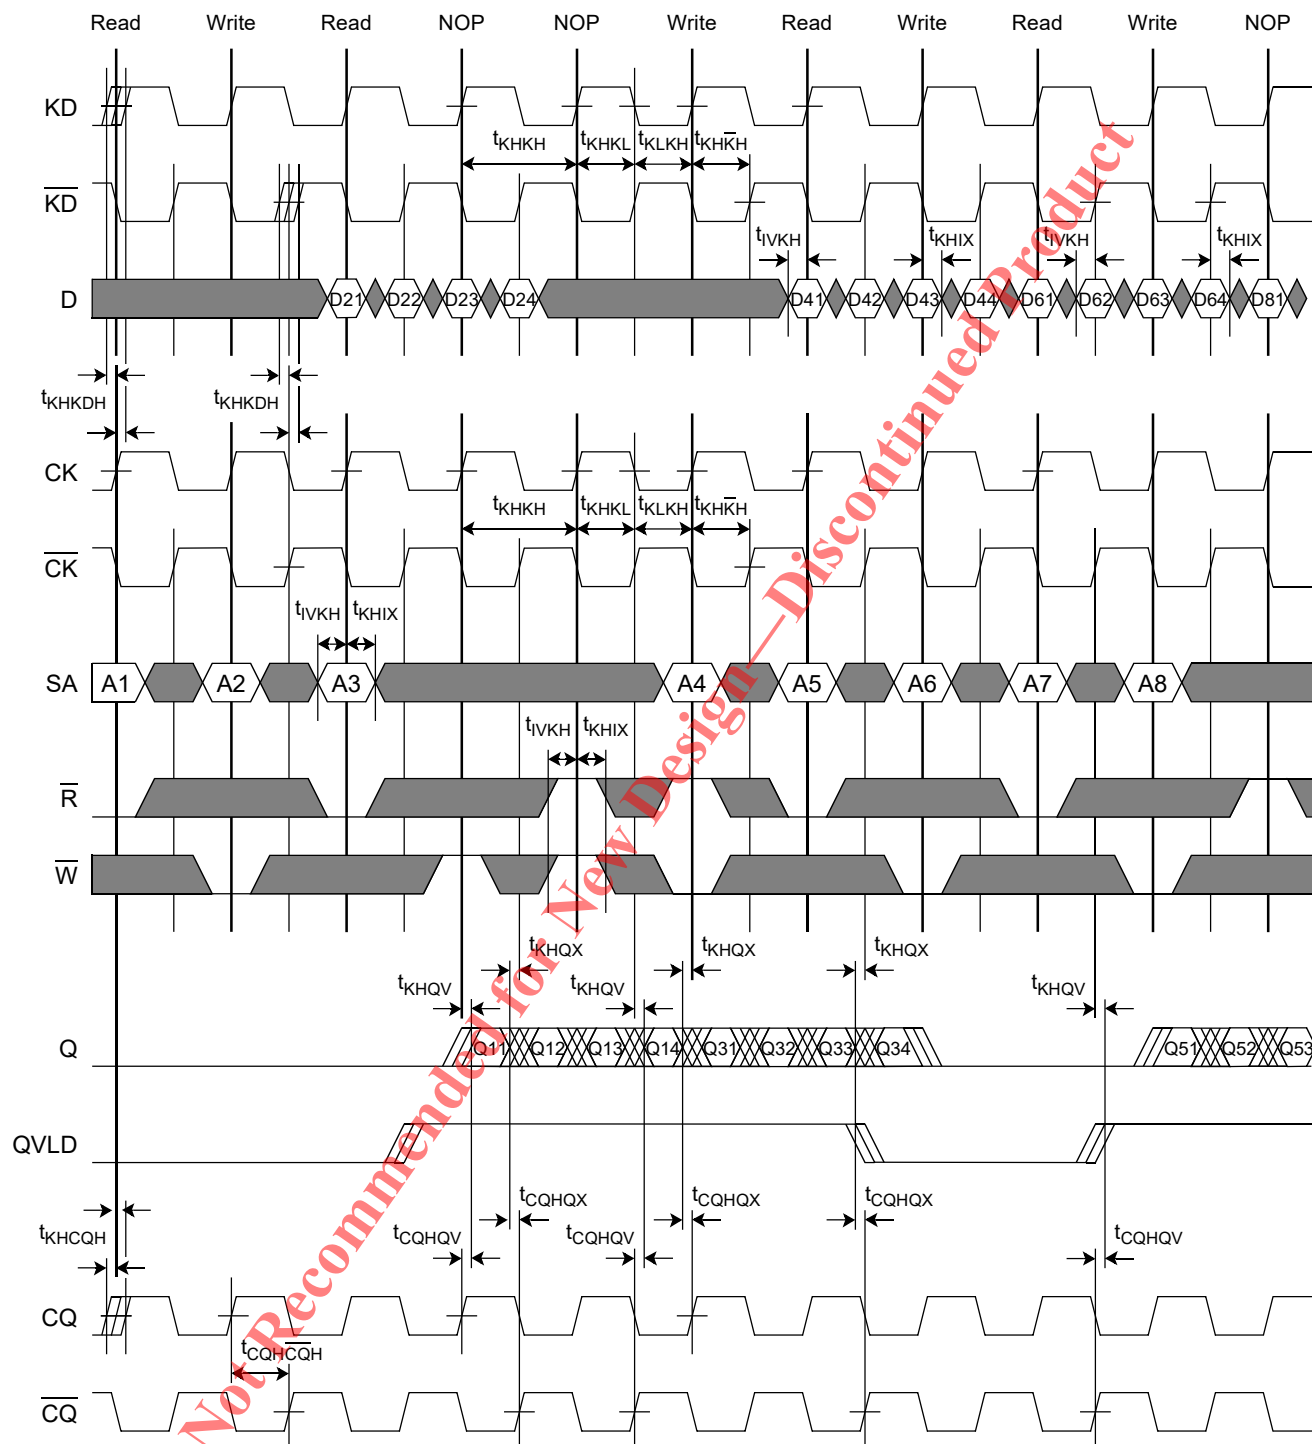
Read Write Read NOP NOP Write Read Write Read Write NOP

KD

$t_{KHKH}$ $t_{KHKL}$ $t_{KLKH}$ $t_{KH\overline{KH}}$

$\overline{KD}$

$t_{IVKH}$ $t_{KHIX}$ $t_{IVKH}$ $t_{KHIX}$

D D21 D22 D23 D24 D41 D42 D43 D44 D61 D62 D63 D64 D81

$t_{KHKDH}$ $t_{KHKDH}$

CK

$t_{KHKH}$ $t_{KHKL}$ $t_{KLKH}$ $t_{KH\overline{KH}}$

$\overline{CK}$

$t_{IVKH}$ $t_{KHIX}$

SA A1 A2 A3 A4 A5 A6 A7 A8

$t_{IVKH}$ $t_{KHIX}$

$\overline{R}$

$\overline{W}$

$t_{KHQX}$ $t_{KHQX}$ $t_{KHQX}$

$t_{KHQV}$ $t_{KHQV}$ $t_{KHQV}$

Q Q11 Q12 Q13 Q14 Q31 Q32 Q33 Q34 Q51 Q52 Q53

QVLD

$t_{CQHQX}$ $t_{CQHQX}$ $t_{CQHQX}$

$t_{KHCQH}$ $t_{CQHQV}$ $t_{CQHQV}$ $t_{CQHQV}$

CQ

$t_{CQH\overline{CQH}}$

$\overline{CQ}$

Not Recommended for New Design—Discontinued Product